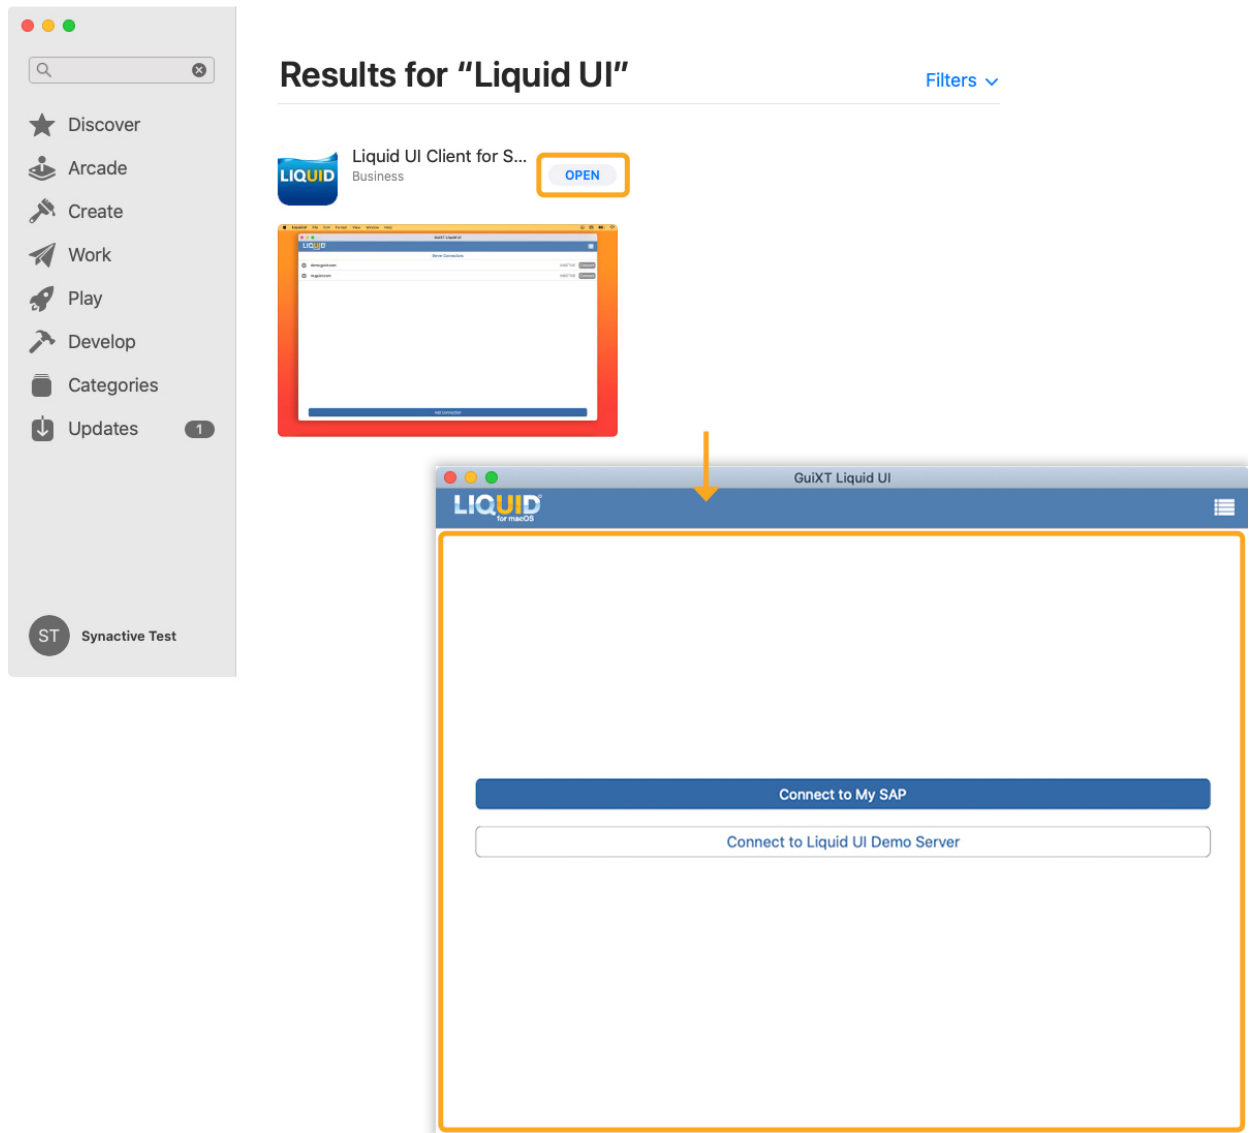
Discover
Arcade
Create
Work
Play
Develop
Categories
Updates 1

ST Synactive Test

Results for "Liquid UI"

Filters

LIQUID

Liquid UI Client for S...
Business

OPEN

GuiXT Liquid UI

LIQUID
for macOS

Connect to My SAP

Connect to Liquid UI Demo Server